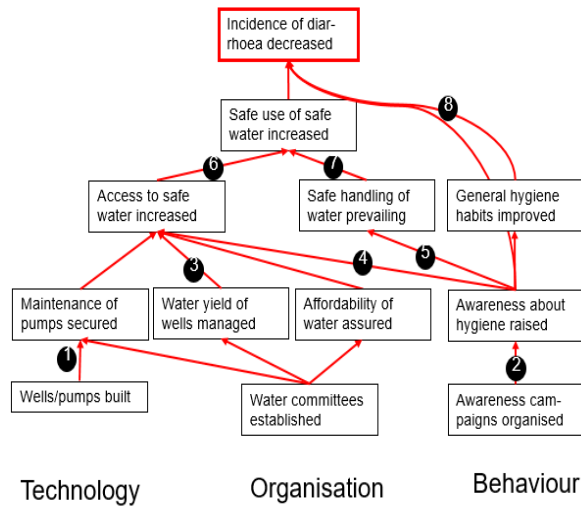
Incidence of diarrhoea decreased

Safe use of safe water increased

8

6

7

Access to safe water increased

Safe handling of water prevailing

General hygiene habits improved

3

4

5

Maintenance of pumps secured

Water yield of wells managed

Affordability of water assured

Awareness about hygiene raised

1

2

Wells/pumps built

Water committees established

Awareness campaigns organised

Technology

Organisation

Behaviour